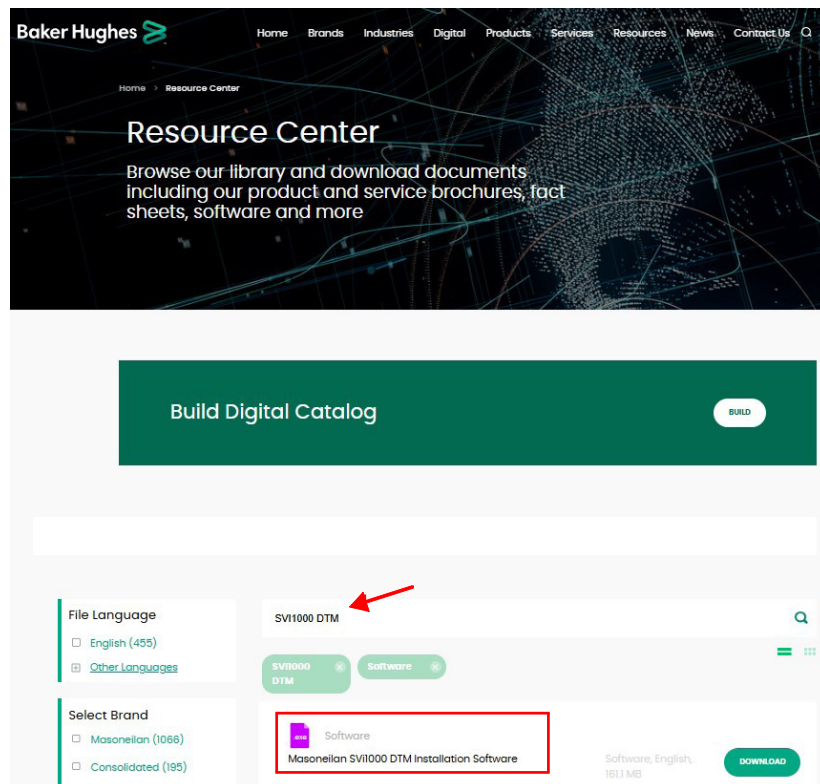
Baker Hughes

Home Brands Industries Digital Products Services Resources News Contact Us

Home > Resource Center

Resource Center

Browse our library and download documents including our product and service brochures, fact sheets, software and more

Build Digital Catalog

BUILD

File Language

English (455)

Other Languages

Select Brand

Masoneilan (1066)

Consolidated (195)

SVI1000 DTM

SVI1000 DTM ×

Software ×

Software

Masoneilan SVi1000 DTM Installation Software

Software, English, 161.1 MB

DOWNLOAD